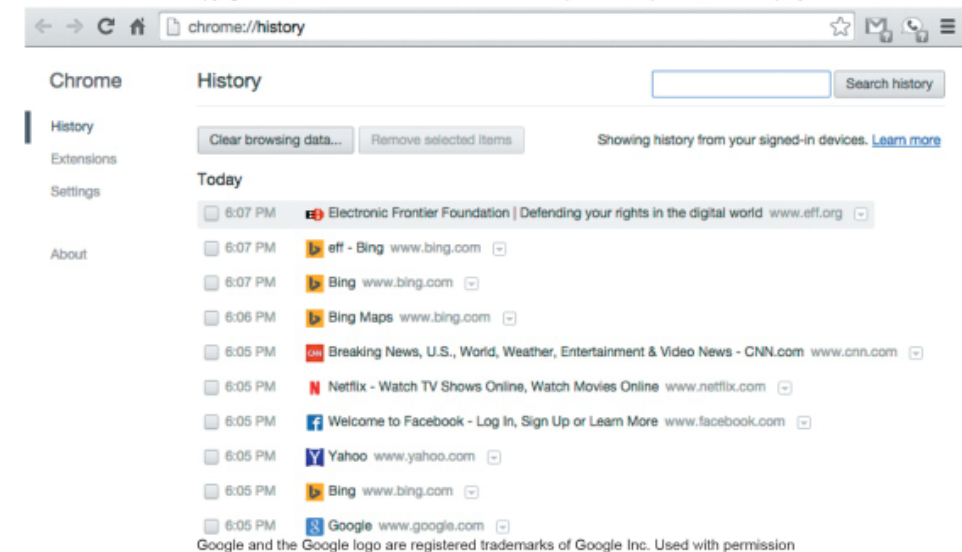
chrome://history

Chrome

History

Extensions

Settings

About

History

Search history

Clear browsing data...

Remove selected items

Showing history from your signed-in devices. Learn more

Today

6:07 PM Electronic Frontier Foundation | Defending your rights in the digital world www.eff.org

6:07 PM eff - Bing www.bing.com

6:07 PM Bing www.bing.com

6:06 PM Bing Maps www.bing.com

6:05 PM Breaking News, U.S., World, Weather, Entertainment & Video News - CNN.com www.cnn.com

6:05 PM Netflix - Watch TV Shows Online, Watch Movies Online www.netflix.com

6:05 PM Welcome to Facebook - Log In, Sign Up or Learn More www.facebook.com

6:05 PM Yahoo www.yahoo.com

6:05 PM Bing www.bing.com

6:05 PM Google www.google.com

Google and the Google logo are registered trademarks of Google Inc. Used with permission